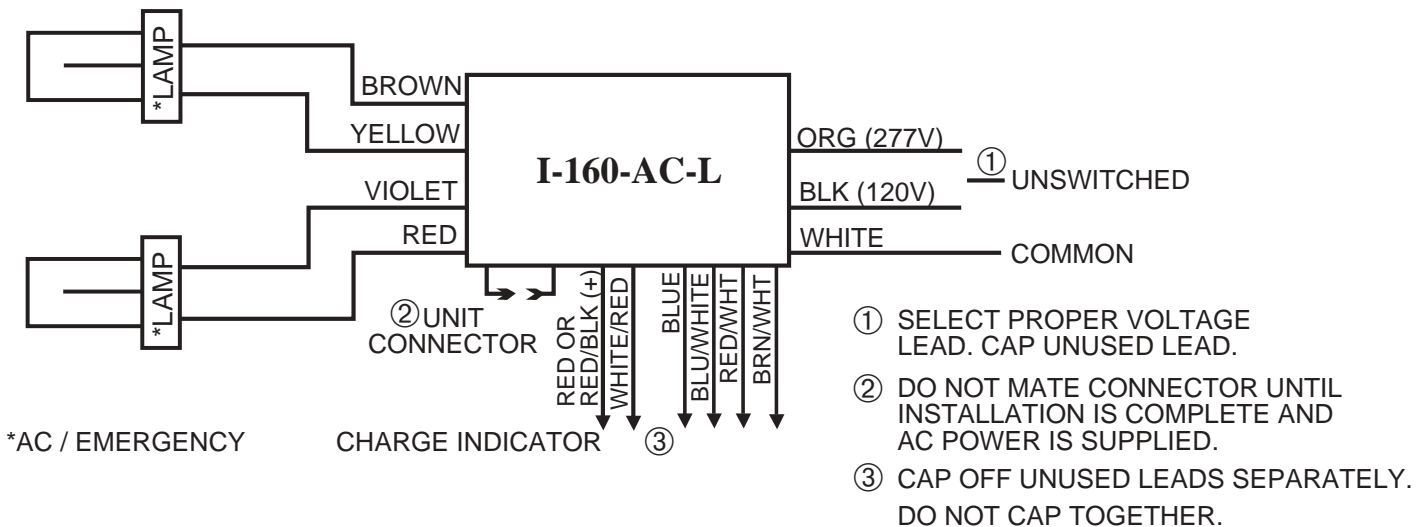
*LAMP

BROWN

YELLOW

VIOLET

RED

*LAMP

I-160-AC-L

ORG (277V)

① UNSWITCHED

BLK (120V)

WHITE

COMMON

② UNIT CONNECTOR

RED OR RED/BLK (+)

WHITE/RED

BLUE

BLU/WHITE

RED/WHT

BRN/WHT

① SELECT PROPER VOLTAGE LEAD. CAP UNUSED LEAD.

② DO NOT MATE CONNECTOR UNTIL INSTALLATION IS COMPLETE AND AC POWER IS SUPPLIED.

*AC / EMERGENCY

CHARGE INDICATOR ③

③ CAP OFF UNUSED LEADS SEPARATELY. DO NOT CAP TOGETHER.